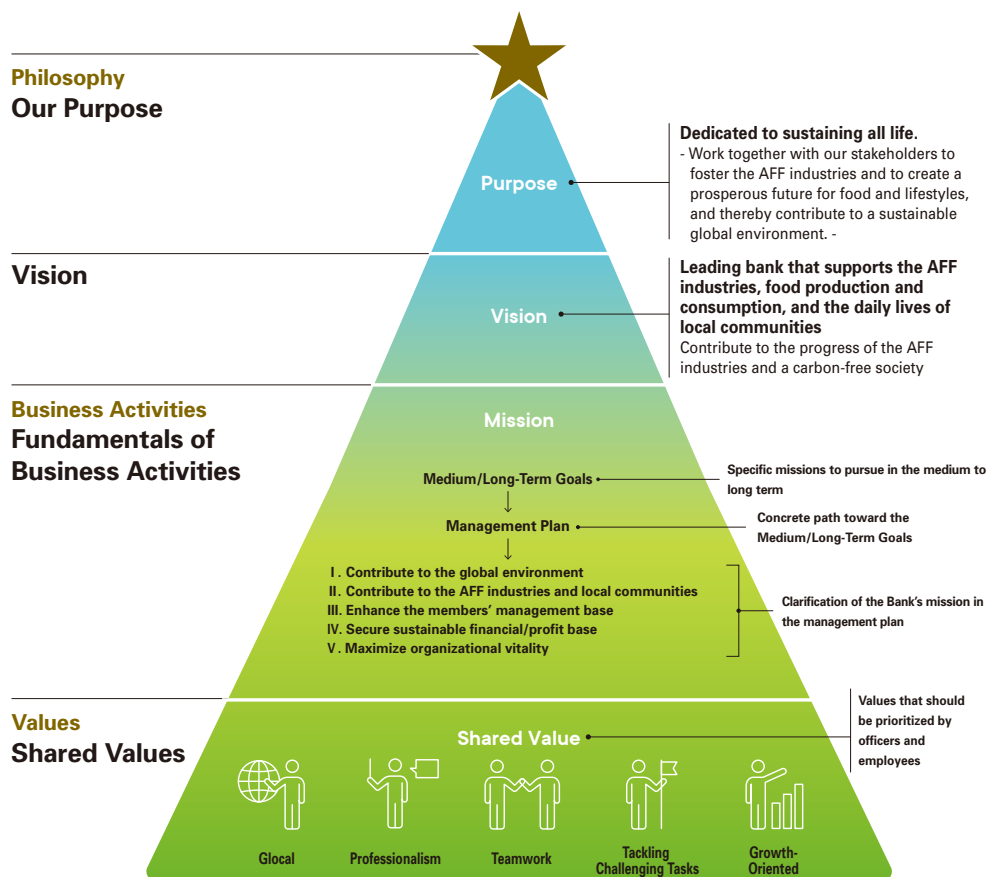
Philosophy
Our Purpose

Purpose

Dedicated to sustaining all life.
- Work together with our stakeholders to foster the AFF industries and to create a prosperous future for food and lifestyles, and thereby contribute to a sustainable global environment. -

Vision

Vision

Leading bank that supports the AFF industries, food production and consumption, and the daily lives of local communities
Contribute to the progress of the AFF industries and a carbon-free society

Business Activities
Fundamentals of Business Activities

Mission

Medium/Long-Term Goals

Specific missions to pursue in the medium to long term

↓

Management Plan

Concrete path toward the Medium/Long-Term Goals

↓

I. Contribute to the global environment
II. Contribute to the AFF industries and local communities
III. Enhance the members' management base
IV. Secure sustainable financial/profit base
V. Maximize organizational vitality

Clarification of the Bank's mission in the management plan

Values
Shared Values

Shared Value

Values that should be prioritized by officers and employees

Glocal
Professionalism
Teamwork
Tackling Challenging Tasks
Growth-Oriented